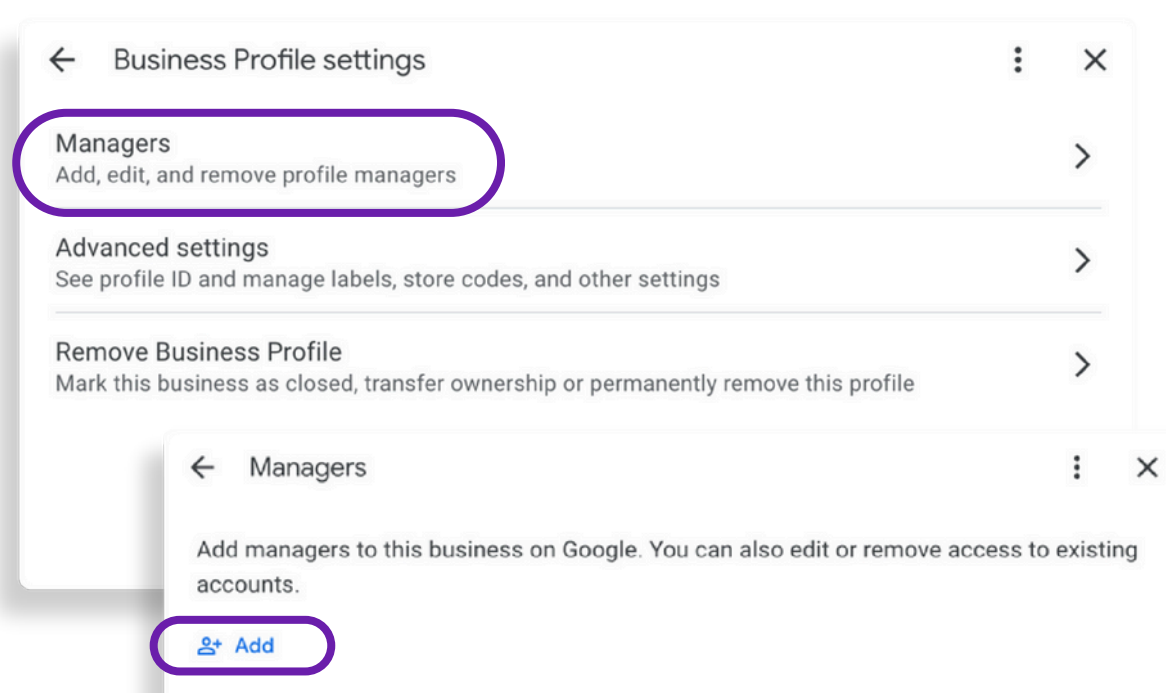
Business Profile settings

Managers
Add, edit, and remove profile managers

Advanced settings
See profile ID and manage labels, store codes, and other settings

Remove Business Profile
Mark this business as closed, transfer ownership or permanently remove this profile

Managers

Add managers to this business on Google. You can also edit or remove access to existing accounts.

Add